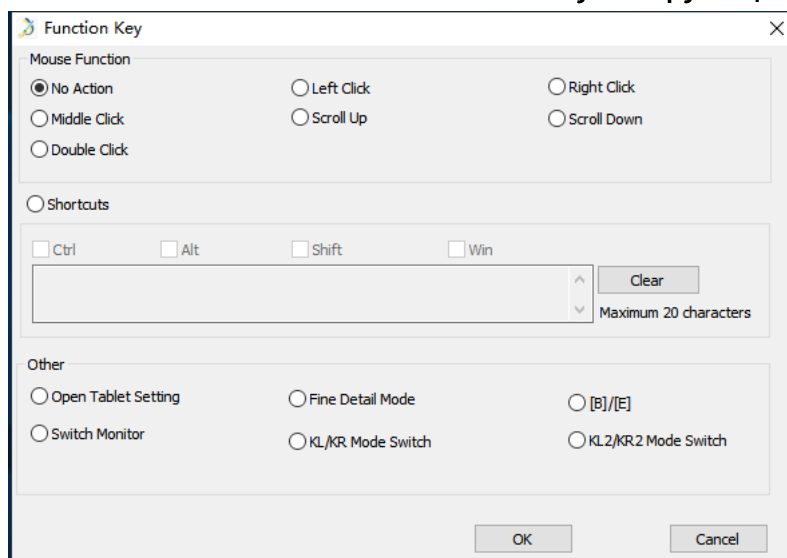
Function Key

Mouse Function

No Action
Left Click
Right Click
Middle Click
Scroll Up
Scroll Down
Double Click

Shortcuts

Ctrl
Alt
Shift
Win

Clear
Maximum 20 characters

Other

Open Tablet Setting
Fine Detail Mode
[B]/[E]
Switch Monitor
KL/KR Mode Switch
KL2/KR2 Mode Switch

OK
Cancel